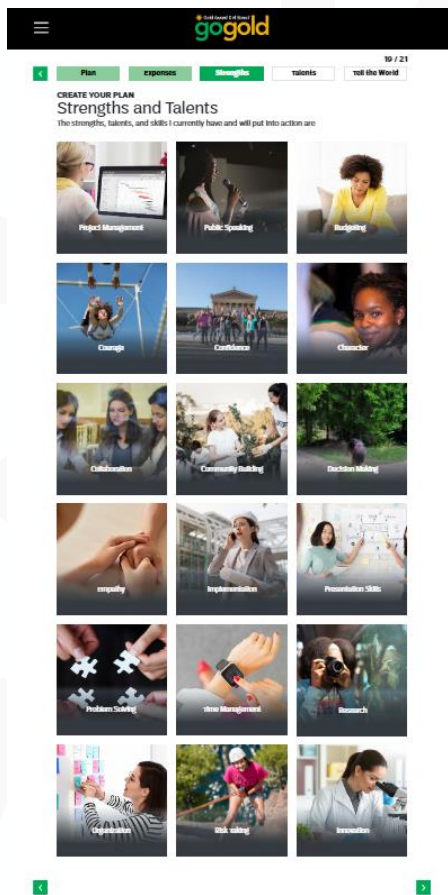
Gold Award | Gold Award
gogold

19 / 21

Plan
Expenses
Strengths
Talents
Tell the World

CREATE YOUR PLAN
Strengths and Talents
The strengths, talents, and skills I currently have and will put into action are

Project Management
Public Speaking
Budgeting
Courage
Confidence
Character
Collaboration
Community Building
Decision Making
Empathy
Implementation
Presentation Skills
Problem Solving
Time Management
Research
Organization
Risk-taking
Innovation